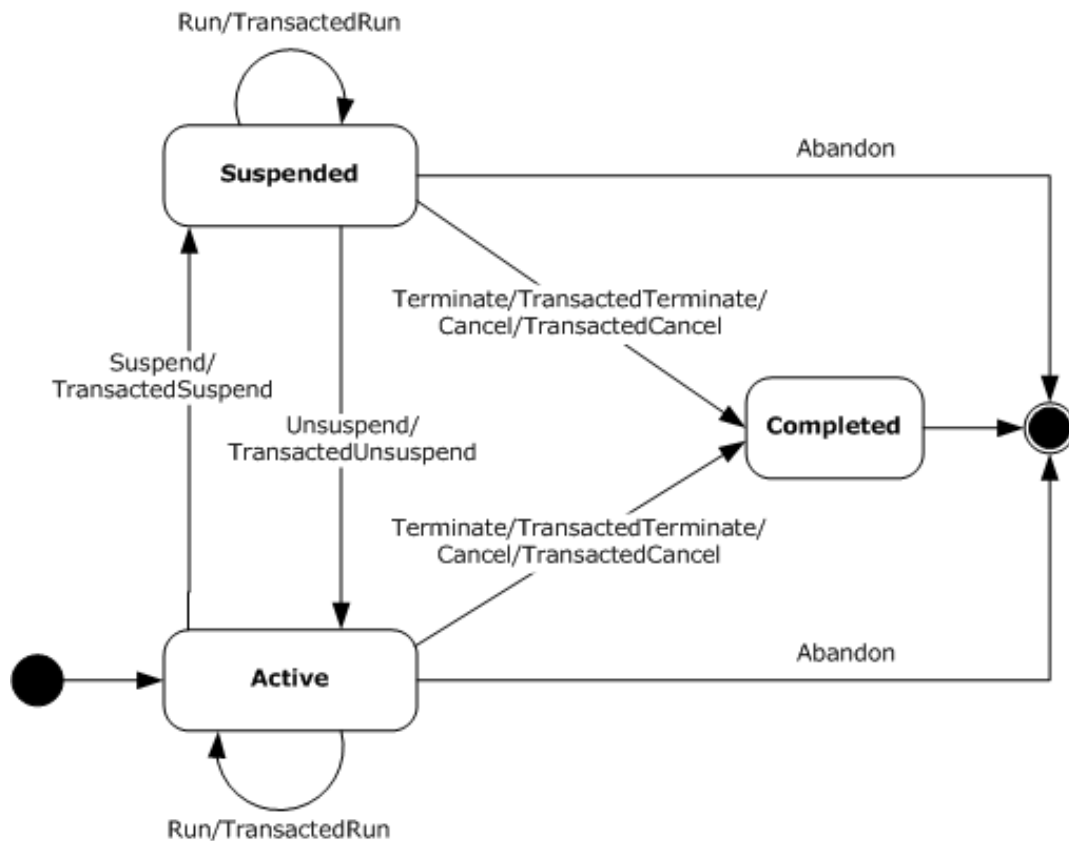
Run/TransactedRun

Suspended

Abandon

Terminate/TransactedTerminate/
Cancel/TransactedCancel

Suspend/
TransactedSuspend

Unsuspend/
TransactedUnsuspend

Completed

Terminate/TransactedTerminate/
Cancel/TransactedCancel

Active

Abandon

Run/TransactedRun